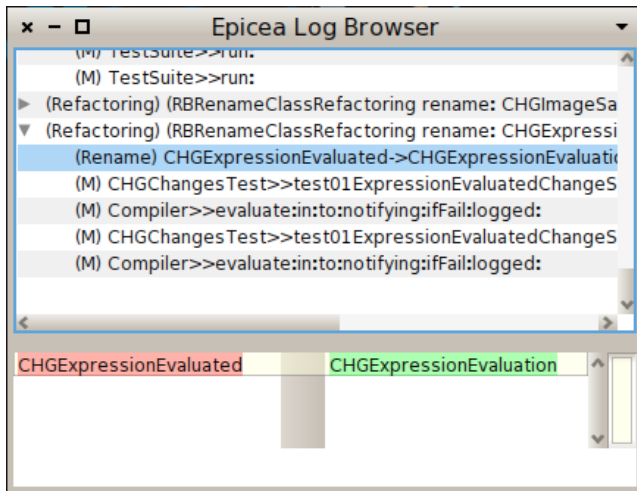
Epicea Log Browser

(M) TestSuite>>run:
(M) TestSuite>>run:
(Refactoring) (RBRenameClassRefactoring rename: CHGImageSa
(Refactoring) (RBRenameClassRefactoring rename: CHGExpressi
(Rename) CHGExpressionEvaluated->CHGExpressionEvaluati
(M) CHGChangesTest>>test01ExpressionEvaluatedChangeS
(M) Compiler>>evaluate:in:to:notifying:ifFail:logged:
(M) CHGChangesTest>>test01ExpressionEvaluatedChangeS
(M) Compiler>>evaluate:in:to:notifying:ifFail:logged:

CHGExpressionEvaluated
CHGExpressionEvaluation